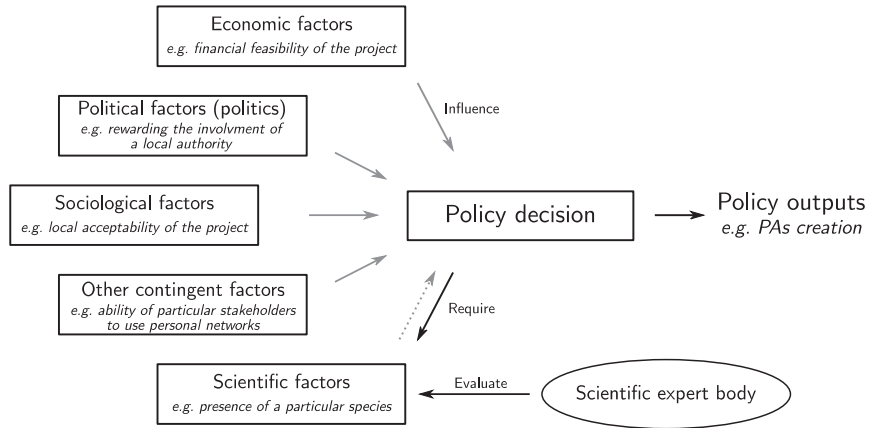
Economic factors
e.g. financial feasibility of the project

Influence

Political factors (politics)
e.g. rewarding the involvment of a local authority

Sociological factors
e.g. local acceptability of the project

Policy decision

Policy outputs
e.g. PAs creation

Other contingent factors
e.g. ability of particular stakeholders to use personal networks

Require

Scientific factors
e.g. presence of a particular species

Evaluate

Scientific expert body